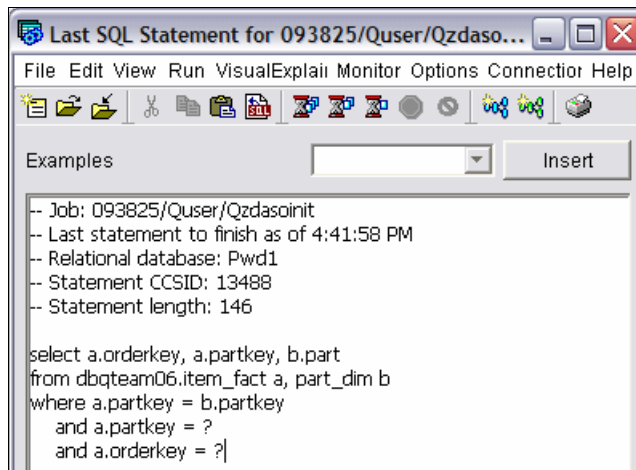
Last SQL Statement for 093825/Quser/Qzdaso...

File Edit View Run VisualExplai Monitor Options Connectior Help

Examples

Insert

-- Job: 093825/Quser/Qzdasoinit
-- Last statement to finish as of 4:41:58 PM
-- Relational database: Pwd1
-- Statement CCSID: 13488
-- Statement length: 146

select a.orderkey, a.partkey, b.part
from dbqteam06.item_fact a, part_dim b
where a.partkey = b.partkey
and a.partkey = ?
and a.orderkey = ?